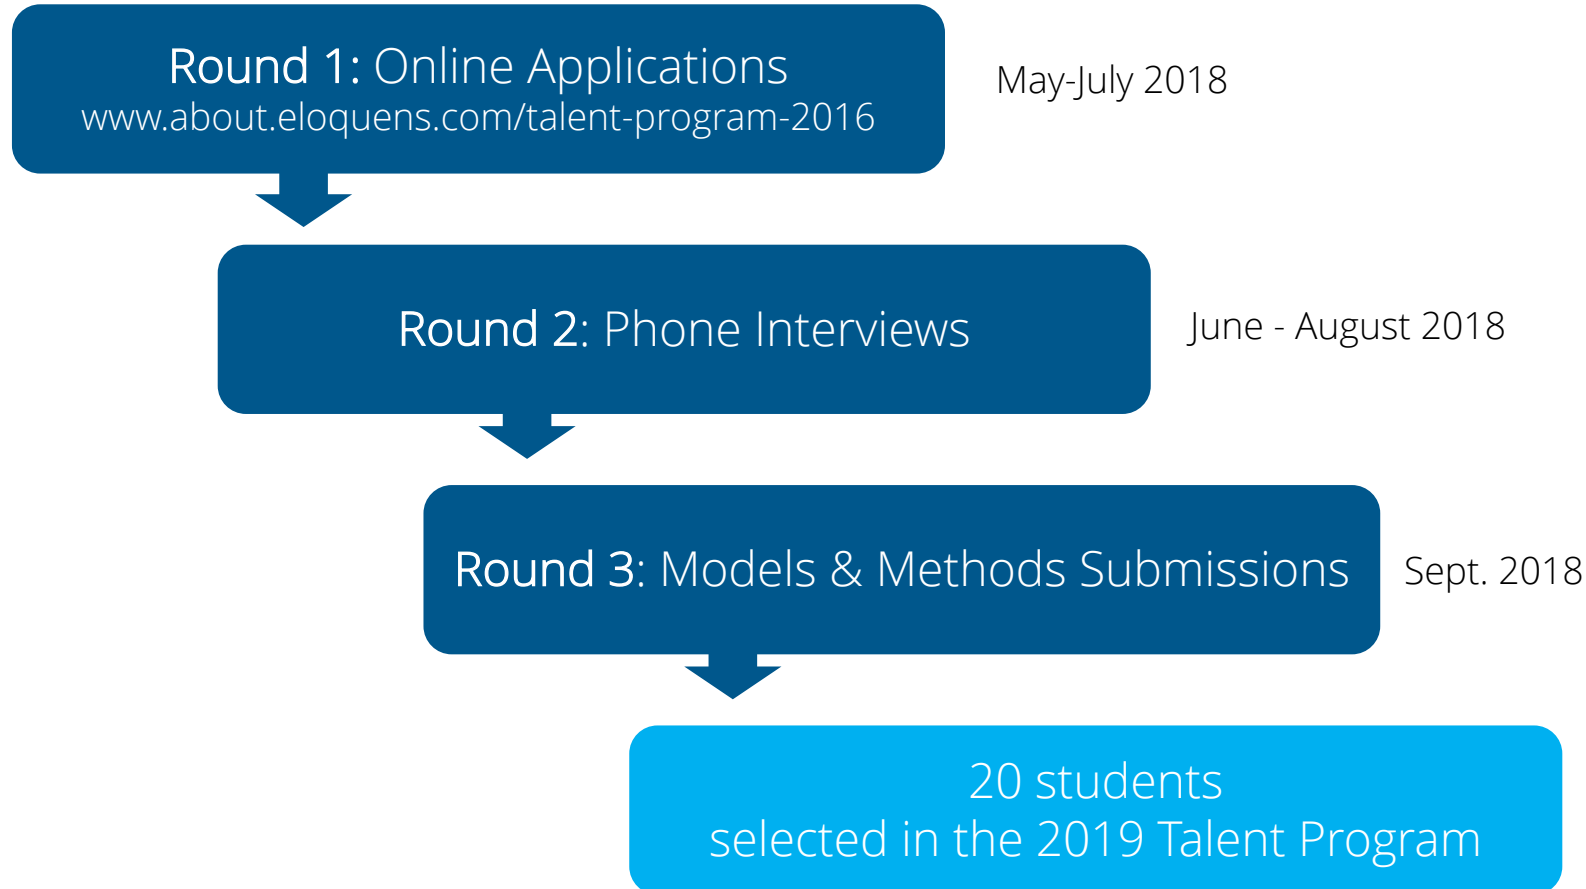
Round 1: Online Applications
www.about.eloquens.com/talent-program-2016

May-July 2018

Round 2: Phone Interviews

June - August 2018

Round 3: Models & Methods Submissions

Sept. 2018

20 students
selected in the 2019 Talent Program